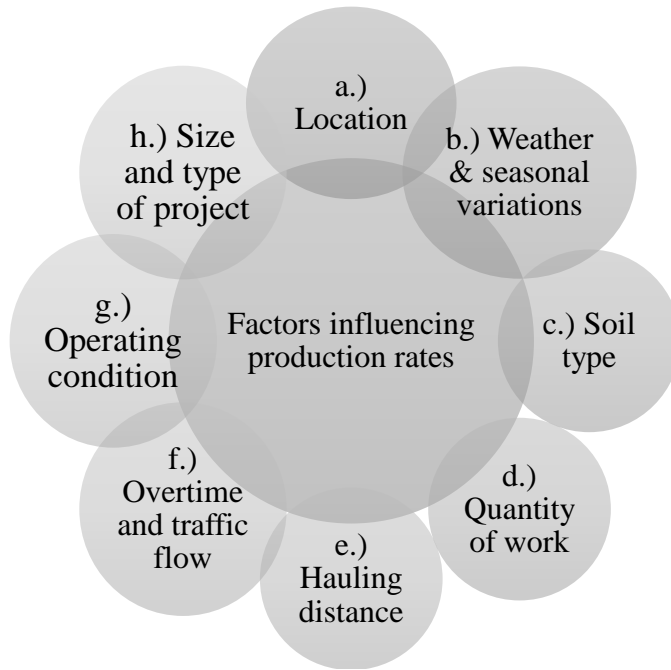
Factors influencing production rates

a.) Location

b.) Weather & seasonal variations

c.) Soil type

d.) Quantity of work

e.) Hauling distance

f.) Overtime and traffic flow

g.) Operating condition

h.) Size and type of project